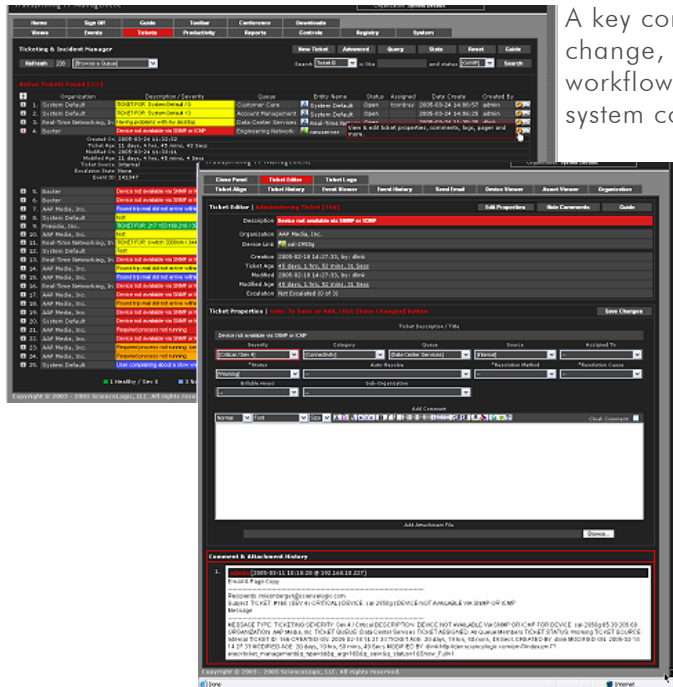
A key co
change,
workflow
system co

Home | Sign Off | Guide | Toolbar | Conference | Downloads
Views | Events | Productivity | Reports | Controls | Registry | System
Tickets

Ticketing & Incident Manager

New Ticket | Advanced | Query | State | Reset | Guide

Refresh | 200 | Browse a Queue | Search | Ticket ID | is like | and status | Search

Active Tickets Found [31]

| | Organization | Description / Severity | Queue | Entity Name | Status | Assigned | Date Created | Created By |
|---|---|---|---|---|---|---|---|---|
| 1. | System Default | TICKET FOR: System Default #3 | Customer Care | System Default | Open | lconboy | 2005-03-24 14:06:57 | admin |
| 2. | System Default | TICKET FOR: System Default #3 | Account Management | System Default | Open | lconboy | 2005-03-24 14:05:15 | admin |
| 3. | Real-Time Networking, In | Having problems with my desktop | Data Center Services | Real-Time Ne | Open | | 2005-03-24 14:05:10 | admin |
| 4. | Baxter | Device not available via SNMP or ICMP | Engineering Network | | | | | |

View & edit ticket properties, comments, logs, pager and more

Created On: 2005-03-24 11:32:12
Ticket Age: 11 days, 4 hrs, 45 mins, 42 Secs
Modified On: 2005-03-24 11:32:12
Modified Age: 11 days, 4 hrs, 45 mins, 42 Secs
Ticket Source: Internal
Escalation State: None
Event ID: 141947

5. Baxter | Device not available via SNMP or
6. Baxter | Device not available via SNMP or
7. Real-Time Networking, In | Found trip mid did not arrive within
8. System Default | Test
9. Presidio, Inc. | TICKET FOR: 217.153.158.218 / Se
10. AAP Media, Inc. | Test
11. Real-Time Networking, In | TICKET FOR: switch 2000th 1 Se
12. System Default | Test
13. AAP Media, Inc. | Device not available via SNMP or
14. AAP Media, Inc. | Found trip mid did not arrive within
15. AAP Media, Inc. | Device not available via SNMP or
16. Real-Time Networking, In | Found trip mid did not arrive within
17. AAP Media, Inc. | Device not available via SNMP or
18. AAP Media, Inc. | Found trip mid did not arrive within
19. AAP Media, Inc. | Device not available via SNMP or
20. AAP Media, Inc. | Found trip mid did not arrive within
21. AAP Media, Inc. | Required process not running
22. System Default | Device not available via SNMP or
23. AAP Media, Inc. | Required process not running
24. AAP Media, Inc. | Required process not running
25. System Default | User complaining about a slow

1 Healthy / Sev 0 | 3 N

Copyright © 2003 - 2005 ScienceLogic, LLC. All rights rese

Close Panel | Ticket Editor | Ticket Logs
Ticket Align | Ticket History | Event Viewer | Event History | Send Email | Device Viewer | Asset Viewer | Organization

Ticket Editor | Administering Ticket [166]
Edit Properties | Hide Comments | Guide

Description: Device not available via SNMP or ICMP
Organization: AAP Media, Inc.
Device Link: sal-2950g
Creation: 2005-03-18 14:27:33, by: dlink
Ticket Age: 49 days, 1 hrs, 52 mins, 31 Secs
Modified: 2005-03-18 14:27:33, by: dlink
Modified Age: 49 days, 1 hrs, 52 mins, 31 Secs
Escalation: Not Escalated (0 of 3)

Ticket Properties | Note: To Save or Add, Click [Save Changes] Button
Save Changes

Ticket Description / Title
Device not available via SNMP or ICMP

Severity: [Critical / Sev 4] | Category: [Connectivity] | Queue: [Data Center Services] | Source: [Internal] | Assigned To
*Status: [Pending] | Auto Resolve | *Resolution Method | *Resolution Cause
Billable Hours | Sub-Organization

Add Comment
Normal | Font | Size
Clear Comment

Add Attachment File
Browse...

Comment & Attachment History

1. admin (2005-03-11 18:18:20 @ 192.168.18.227)
Email & Page Copy
Recipients: mlcampero@sciencelogic.com
Subject: TICKET #166 (SEV 4) CRITICAL DEVICE: sal-2950g DEVICE NOT AVAILABLE VIA SNMP OR ICMP
Message:
MESSAGE TYPE: TICKETING SEVERITY: Sev 4 / Critical DESCRIPTION: DEVICE NOT AVAILABLE VIA SNMP OR ICMP FOR DEVICE: sal-2950g 65.39.205.68 ORGANIZATION: AAP Media, Inc. TICKET QUEUE: Data Center Services TICKET ASSIGNED: All Queue Members TICKET STATUS: Working TICKET SOURCE: Internal TICKET ID: 166 CREATED ON: 2005-03-18 14:27:33 TICKET AGE: 20 days, 18 hrs, 50 mins, 49 Secs CREATED BY: dlink MODIFIED ON: 2005-03-18 14:27:33 MODIFIED AGE: 20 days, 18 hrs, 50 mins, 49 Secs MODIFIED BY: dlink http://em.sciencelogic.com/em/index.em?exec=ticket_management&_tiew=ticket_edit&tid=166&_sev=4o_state=Pull=1

Copyright © 2003 - 2005 ScienceLogic, LLC. All rights reserved.
Done | Internet